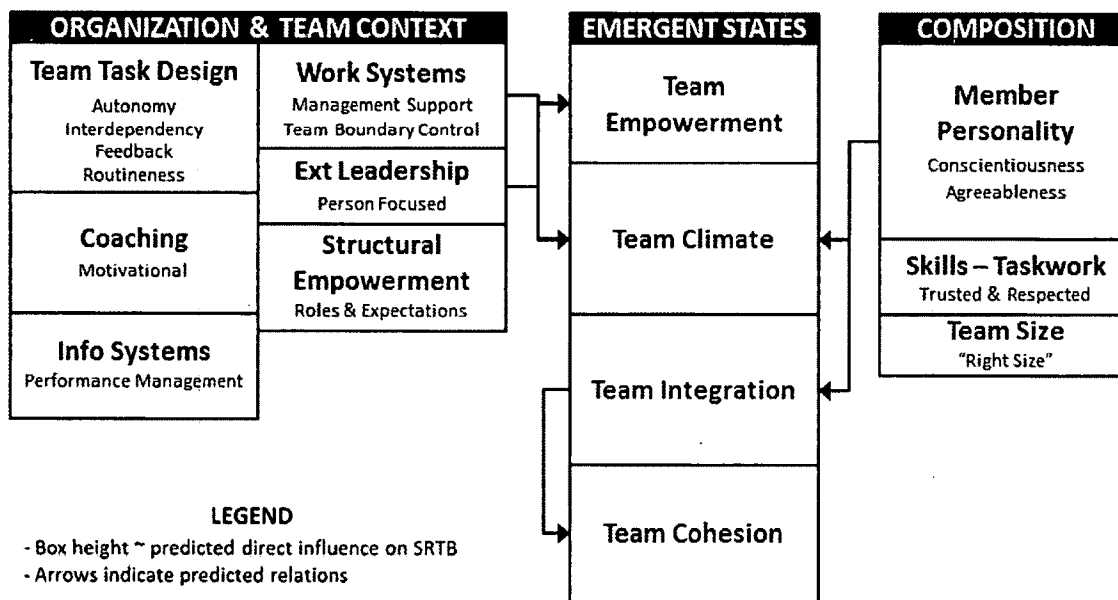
ORGANIZATION & TEAM CONTEXT

Team Task Design
Autonomy
Interdependency
Feedback
Routineness

Coaching
Motivational

Info Systems
Performance Management

Work Systems
Management Support
Team Boundary Control

Ext Leadership
Person Focused

Structural Empowerment
Roles & Expectations

EMERGENT STATES

Team Empowerment

Team Climate

Team Integration

Team Cohesion

COMPOSITION

Member Personality
Conscientiousness
Agreeableness

Skills – Taskwork
Trusted & Respected

Team Size
"Right Size"

LEGEND
- Box height ~ predicted direct influence on SRTB
- Arrows indicate predicted relations